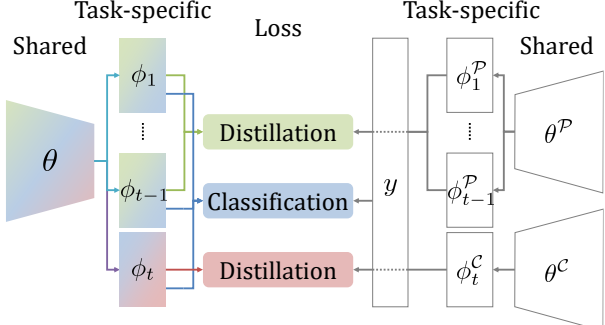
Task-specific

Shared

Loss

Task-specific

Shared

$\theta$

$\phi_1$

⋮

$\phi_{t-1}$

$\phi_t$

Distillation

Classification

Distillation

$y$

$\phi_1^{\mathcal{P}}$

⋮

$\phi_{t-1}^{\mathcal{P}}$

$\phi_t^{\mathcal{C}}$

$\theta^{\mathcal{P}}$

$\theta^{\mathcal{C}}$